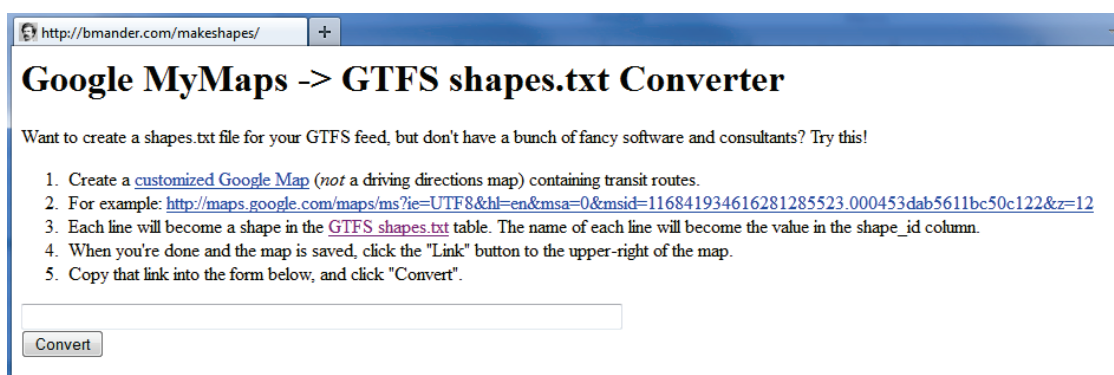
http://bmander.com/makeshapes/

+

# Google MyMaps -> GTFS shapes.txt Converter

Want to create a shapes.txt file for your GTFS feed, but don't have a bunch of fancy software and consultants? Try this!

1. Create a customized Google Map (*not* a driving directions map) containing transit routes.
2. For example: http://maps.google.com/maps/ms?ie=UTF8&hl=en&msa=0&msid=116841934616281285523.000453dab5611bc50c122&z=12
3. Each line will become a shape in the GTFS shapes.txt table. The name of each line will become the value in the shape_id column.
4. When you're done and the map is saved, click the "Link" button to the upper-right of the map.
5. Copy that link into the form below, and click "Convert".

Convert